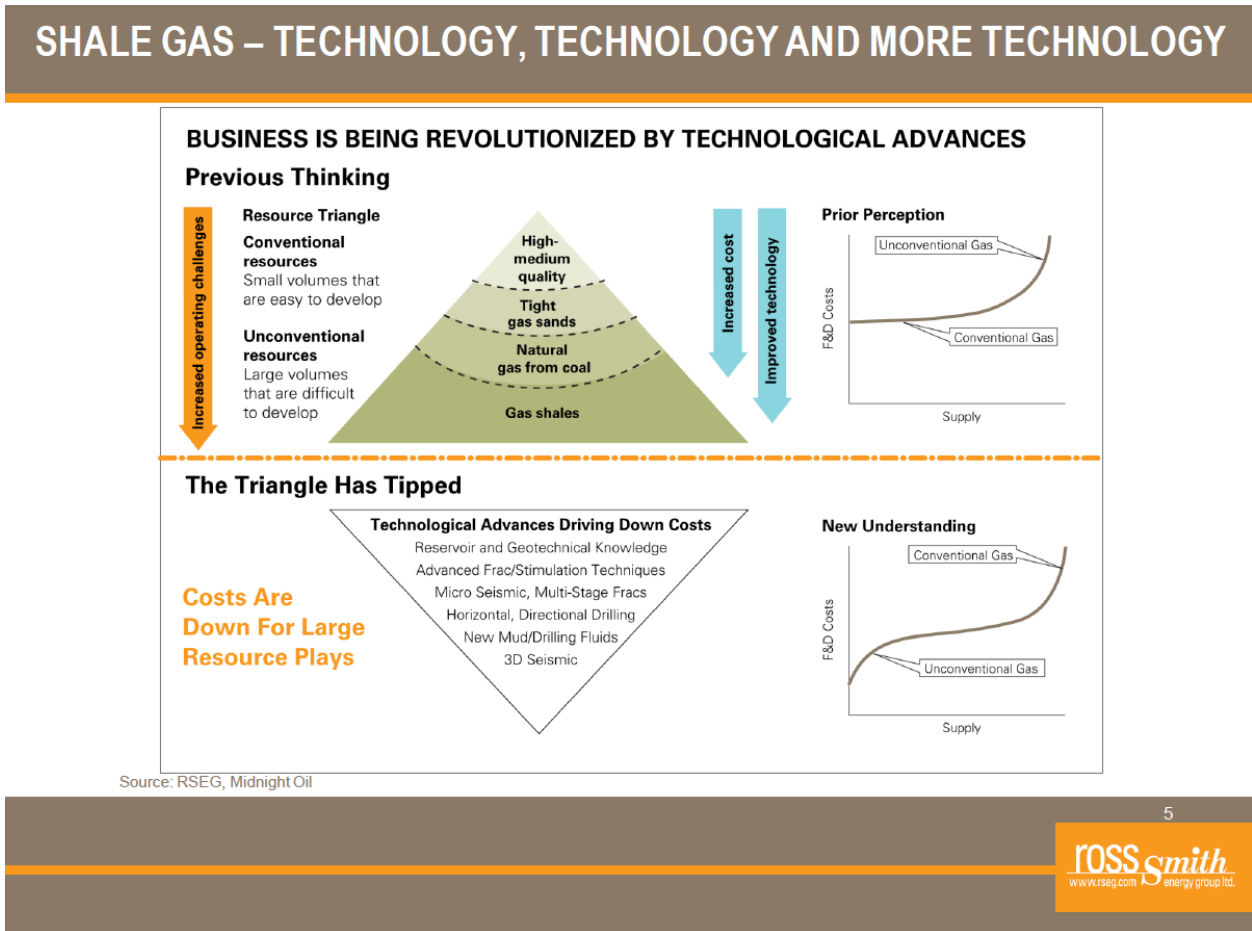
SHALE GAS – TECHNOLOGY, TECHNOLOGY AND MORE TECHNOLOGY

BUSINESS IS BEING REVOLUTIONIZED BY TECHNOLOGICAL ADVANCES

Previous Thinking

Increased operating challenges

Resource Triangle

Conventional resources
Small volumes that are easy to develop

Unconventional resources
Large volumes that are difficult to develop

High-medium quality

Tight gas sands

Natural gas from coal

Gas shales

Increased cost

Improved technology

Prior Perception

Unconventional Gas

Conventional Gas

F&D Costs

Supply

The Triangle Has Tipped

Technological Advances Driving Down Costs
Reservoir and Geotechnical Knowledge
Advanced Frac/Stimulation Techniques
Micro Seismic, Multi-Stage Fracs
Horizontal, Directional Drilling
New Mud/Drilling Fluids
3D Seismic

Costs Are Down For Large Resource Plays

New Understanding

Conventional Gas

Unconventional Gas

F&D Costs

Supply

Source: RSEG, Midnight Oil

5

ross smith
www.rseg.com energy group ltd.